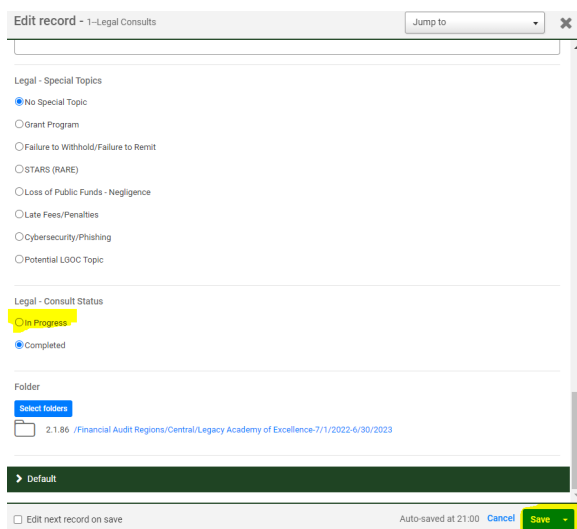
Edit record - 1--Legal Consults

Jump to

Legal - Special Topics

No Special Topic

Grant Program

Failure to Withhold/Failure to Remit

STARS (RARE)

Loss of Public Funds - Negligence

Late Fees/Penalties

Cybersecurity/Phishing

Potential LGOC Topic

Legal - Consult Status

In Progress

Completed

Folder

Select folders

2.1.86 /Financial Audit Regions/Central/Legacy Academy of Excellence-7/1/2022-6/30/2023

Default

Edit next record on save

Auto-saved at 21:00 Cancel Save